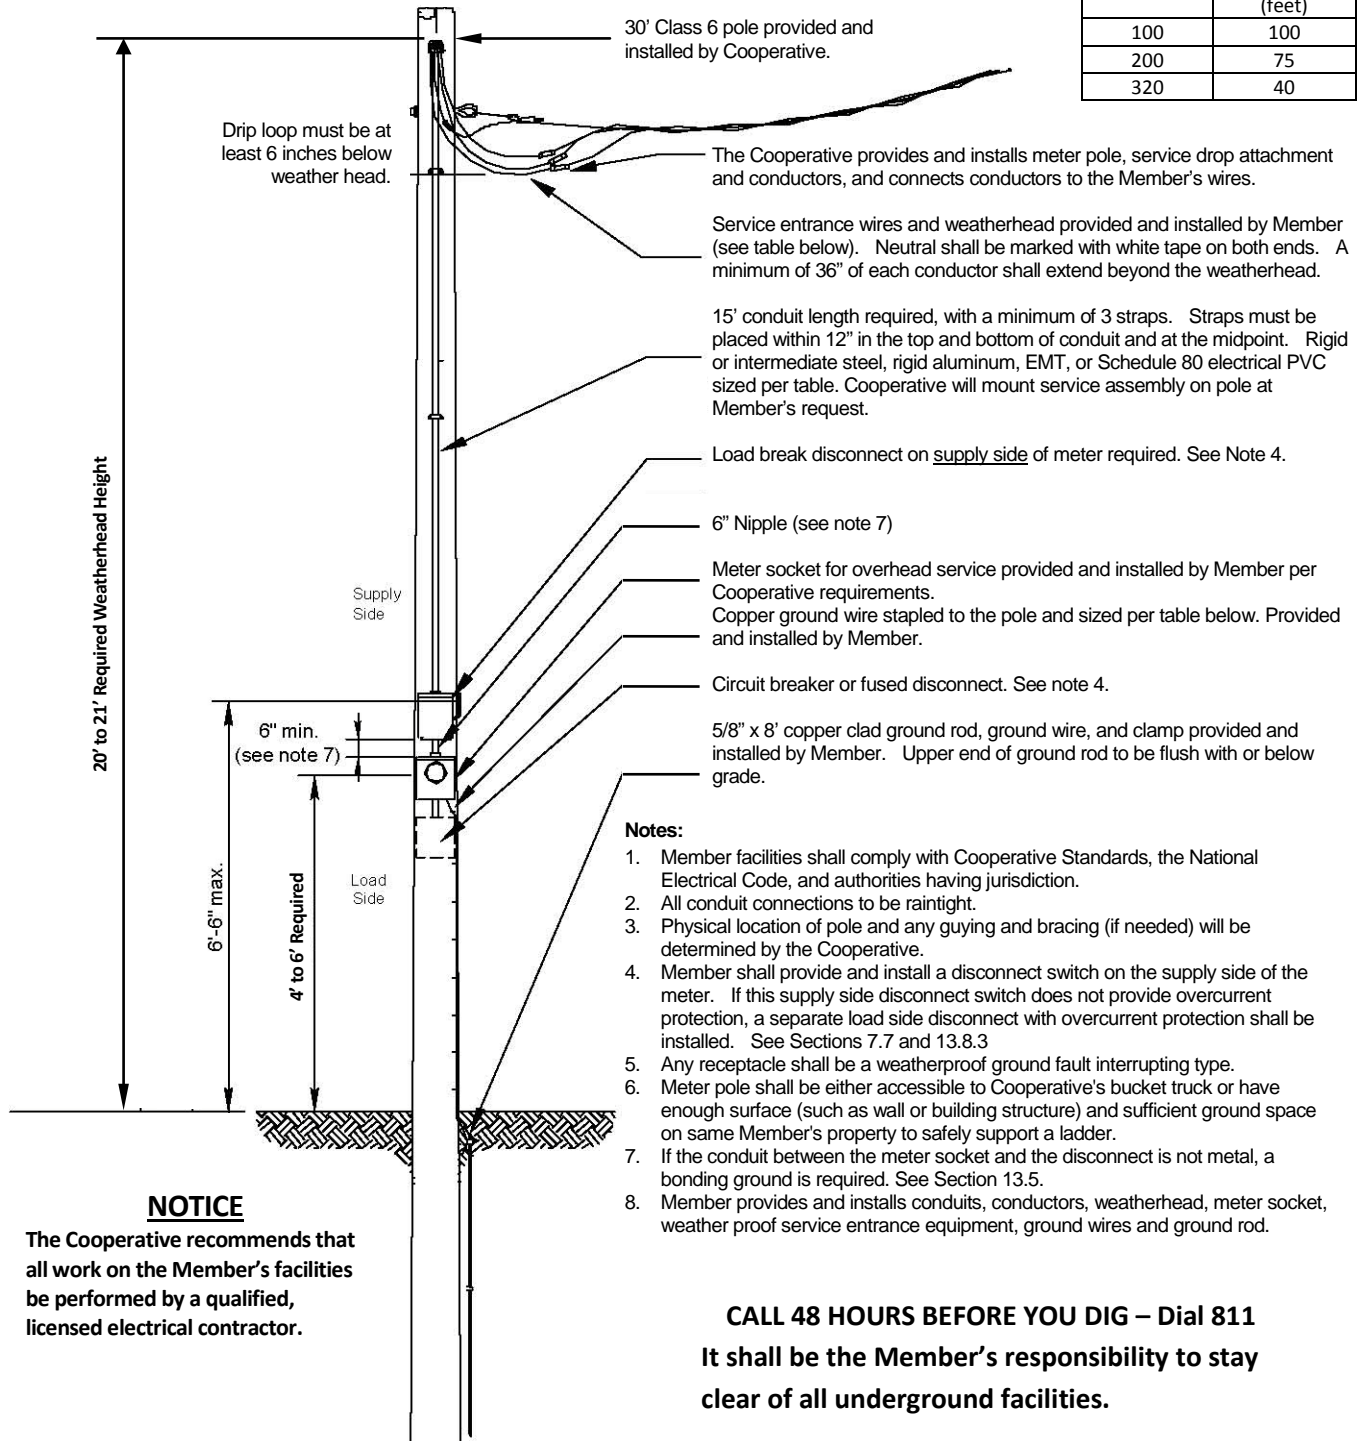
| | (feet) |
|---|---|
| 100 | 100 |
| 200 | 75 |
| 320 | 40 |

30' Class 6 pole provided and installed by Cooperative.

Drip loop must be at least 6 inches below weather head.

The Cooperative provides and installs meter pole, service drop attachment and conductors, and connects conductors to the Member's wires.

Service entrance wires and weatherhead provided and installed by Member (see table below). Neutral shall be marked with white tape on both ends. A minimum of 36" of each conductor shall extend beyond the weatherhead.

15' conduit length required, with a minimum of 3 straps. Straps must be placed within 12" in the top and bottom of conduit and at the midpoint. Rigid or intermediate steel, rigid aluminum, EMT, or Schedule 80 electrical PVC sized per table. Cooperative will mount service assembly on pole at Member's request.

Load break disconnect on supply side of meter required. See Note 4.

6" Nipple (see note 7)

Meter socket for overhead service provided and installed by Member per Cooperative requirements.
Copper ground wire stapled to the pole and sized per table below. Provided and installed by Member.

Circuit breaker or fused disconnect. See note 4.

5/8" x 8' copper clad ground rod, ground wire, and clamp provided and installed by Member. Upper end of ground rod to be flush with or below grade.

20' to 21' Required Weatherhead Height

Supply Side

6" min. (see note 7)

6'-6" max.

4' to 6' Required

Load Side

Notes:
1. Member facilities shall comply with Cooperative Standards, the National Electrical Code, and authorities having jurisdiction.
2. All conduit connections to be raintight.
3. Physical location of pole and any guying and bracing (if needed) will be determined by the Cooperative.
4. Member shall provide and install a disconnect switch on the supply side of the meter. If this supply side disconnect switch does not provide overcurrent protection, a separate load side disconnect with overcurrent protection shall be installed. See Sections 7.7 and 13.8.3
5. Any receptacle shall be a weatherproof ground fault interrupting type.
6. Meter pole shall be either accessible to Cooperative's bucket truck or have enough surface (such as wall or building structure) and sufficient ground space on same Member's property to safely support a ladder.
7. If the conduit between the meter socket and the disconnect is not metal, a bonding ground is required. See Section 13.5.
8. Member provides and installs conduits, conductors, weatherhead, meter socket, weather proof service entrance equipment, ground wires and ground rod.

NOTICE
The Cooperative recommends that all work on the Member's facilities be performed by a qualified, licensed electrical contractor.

CALL 48 HOURS BEFORE YOU DIG – Dial 811
It shall be the Member's responsibility to stay clear of all underground facilities.